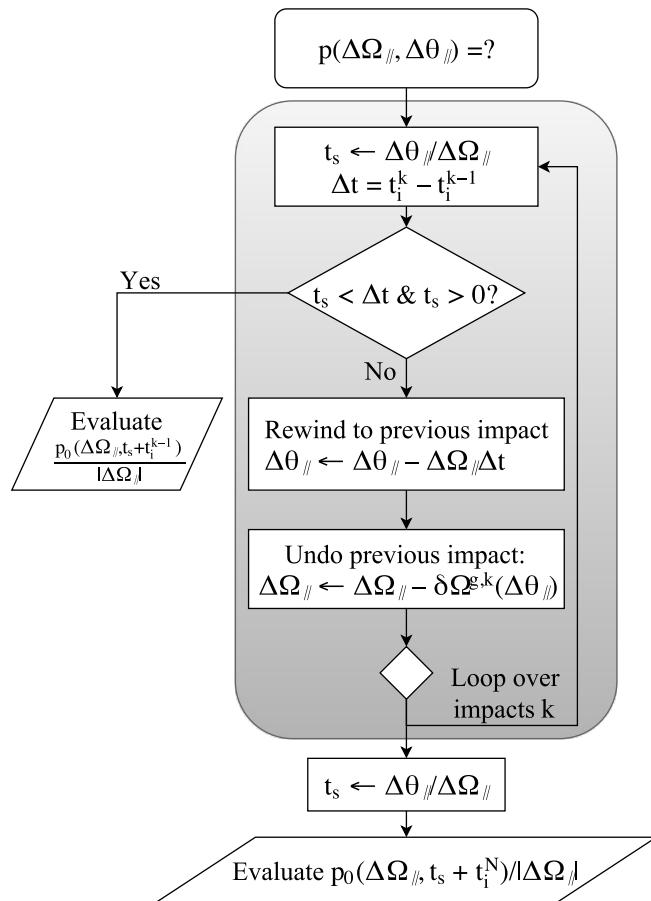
$p(\Delta\Omega_{/\!/}, \Delta\theta_{/\!/}) = ?$

$t_s \leftarrow \Delta\theta_{/\!/}/\Delta\Omega_{/\!/}$
$\Delta t = t_i^k - t_i^{k-1}$

$t_s < \Delta t$ & $t_s > 0$?

Yes

No

Evaluate $\frac{p_0(\Delta\Omega_{/\!/}, t_s + t_i^{k-1})}{|\Delta\Omega_{/\!/}|}$

Rewind to previous impact
$\Delta\theta_{/\!/} \leftarrow \Delta\theta_{/\!/} - \Delta\Omega_{/\!/}\Delta t$

Undo previous impact:
$\Delta\Omega_{/\!/} \leftarrow \Delta\Omega_{/\!/} - \delta\Omega^{g,k}(\Delta\theta_{/\!/})$

Loop over impacts k

$t_s \leftarrow \Delta\theta_{/\!/}/\Delta\Omega_{/\!/}$

Evaluate $p_0(\Delta\Omega_{/\!/}, t_s + t_i^N)/|\Delta\Omega_{/\!/}|$